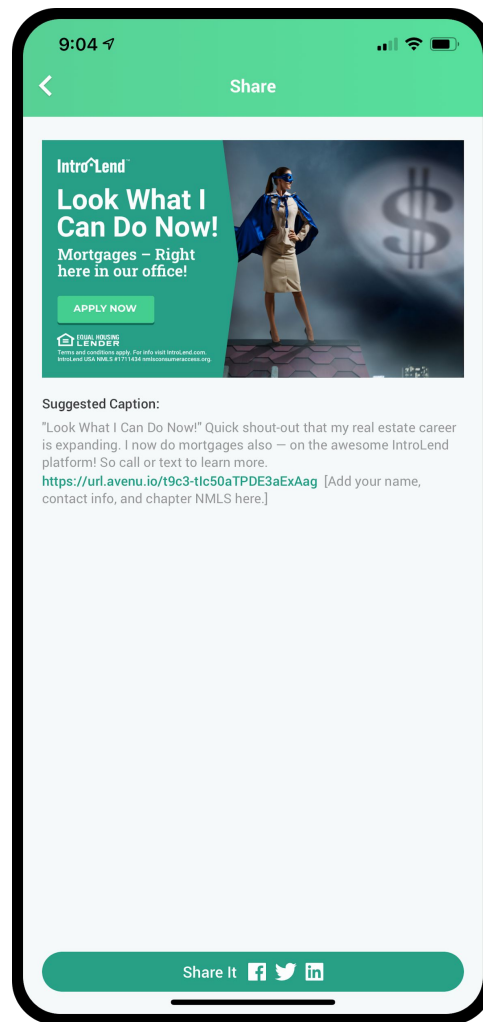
9:04

Share

IntroLend™

Look What I Can Do Now!

Mortgages – Right here in our office!

APPLY NOW

EQUAL HOUSING LENDER

Terms and conditions apply. For info visit IntroLend.com. IntroLend USA NMLS #1711434 nmlsconsumeraccess.org

Suggested Caption:

"Look What I Can Do Now!" Quick shout-out that my real estate career is expanding. I now do mortgages also — on the awesome IntroLend platform! So call or text to learn more. https://url.avenu.io/t9c3-tlc50aTPDE3aExAag [Add your name, contact info, and chapter NMLS here.]

Share It